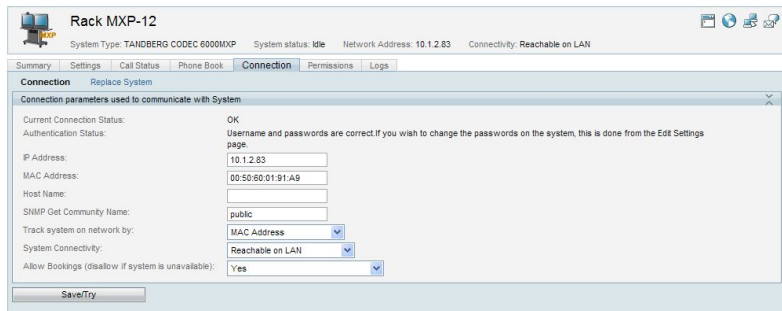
MXP

Rack MXP-12

System Type: TANDBERG CODEC 6000MXP System status: Idle Network Address: 10.1.2.83 Connectivity: Reachable on LAN

Summary | Settings | Call Status | Phone Book | Connection | Permissions | Logs

Connection Replace System

Connection parameters used to communicate with System

Current Connection Status: OK

Authentication Status: Username and passwords are correct.If you wish to change the passwords on the system, this is done from the Edit Settings page.

IP Address: 10.1.2.83

MAC Address: 00:50:60:01:91:A9

Host Name:

SNMP Get Community Name: public

Track system on network by: MAC Address

System Connectivity: Reachable on LAN

Allow Bookings (disallow if system is unavailable): Yes

Save/Try